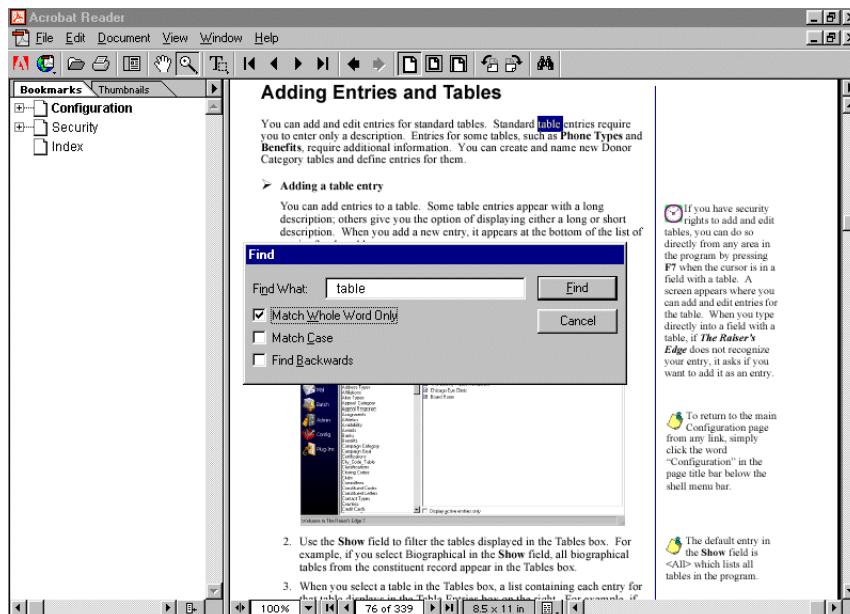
Acrobat Reader

File Edit Document View Window Help

Bookmarks Thumbnails

Configuration
Security
Index

Adding Entries and Tables

You can add and edit entries for standard tables. Standard table entries require you to enter only a description. Entries for some tables, such as **Phone Types** and **Benefits**, require additional information. You can create and name new Donor Category tables and define entries for them.

Adding a table entry

You can add entries to a table. Some table entries appear with a long description; others give you the option of displaying either a long or short description. When you add a new entry, it appears at the bottom of the list of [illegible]

Find

Find What: table

Find

Cancel

Match Whole Word Only

Match Case

Find Backwards

2. Use the **Show** field to filter the tables displayed in the Tables box. For example, if you select Biographical in the **Show** field, all biographical tables from the constituent record appear in the Tables box.

3. When you select a table in the Tables box, a list containing each entry for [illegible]

If you have security rights to add and edit tables, you can do so directly from any area in the program by pressing **F7** when the cursor is in a field with a table. A screen appears where you can add and edit entries for the table. When you type directly into a field with a table, if *The Raiser's Edge* does not recognize your entry, it asks if you want to add it as an entry.

To return to the main Configuration page from any link, simply click the word "Configuration" in the page title bar below the shell menu bar.

The default entry in the **Show** field is <All> which lists all tables in the program.

100% 76 of 339 8.5 x 11 in